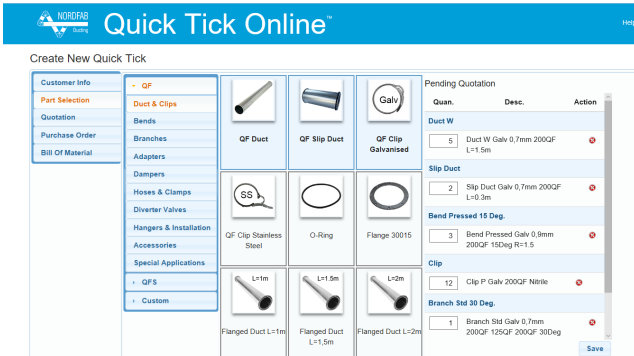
NORDFAB Ducting Quick Tick Online™ Help

Create New Quick Tick

Customer Info
Part Selection
Quotation
Purchase Order
Bill Of Material

QF
Duct & Clips
Bends
Branches
Adapters
Dampers
Hoses & Clamps
Diverter Valves
Hangers & Installation
Accessories
Special Applications
QFS
Custom

QF Duct
QF Slip Duct
Galv
QF Clip Galvanised
SS
QF Clip Stainless Steel
O-Ring
Flange 30015
L=1m
Flanged Duct L=1m
L=1.5m
Flanged Duct L=1,5m
L=2m
Flanged Duct L=2m

Pending Quotation

| Quan. | Desc. | Action |
|---|---|---|
| Duct W | | |
| 5 | Duct W Galv 0,7mm 200QF L=1.5m | |
| Slip Duct | | |
| 2 | Slip Duct Galv 0,7mm 200QF L=0.3m | |
| Bend Pressed 15 Deg. | | |
| 3 | Bend Pressed Galv 0,9mm 200QF 15Deg R=1.5 | |
| Clip | | |
| 12 | Clip P Galv 200QF Nitrile | |
| Branch Std 30 Deg. | | |
| 1 | Branch Std Galv 0,7mm 200QF 125QF 200QF 30Deg | |

Save